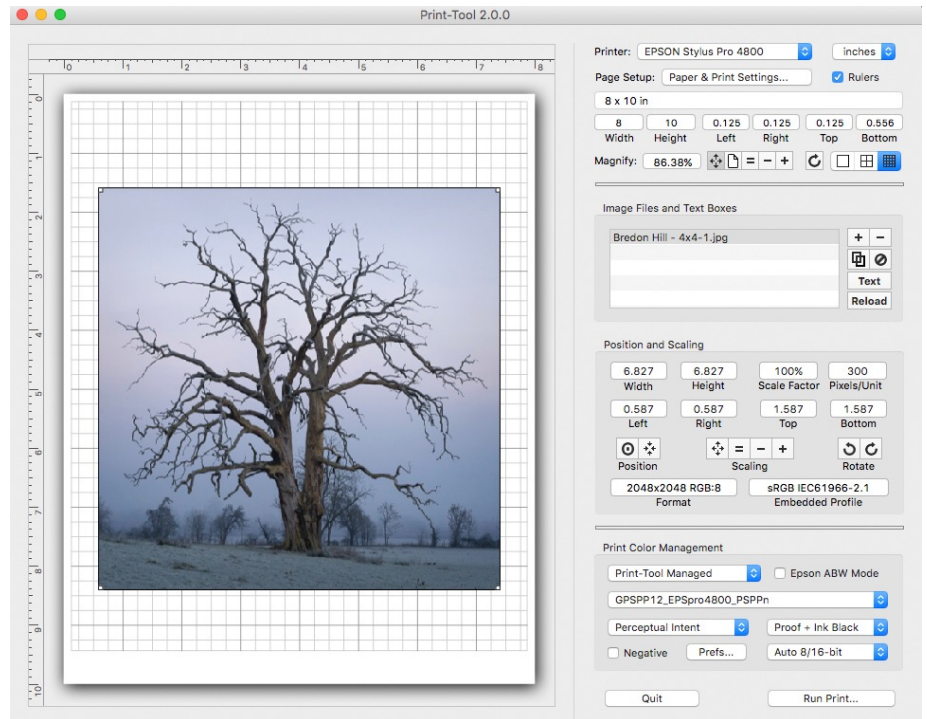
Print-Tool 2.0.0

0 1 2 3 4 5 6 7 8

0 1 2 3 4 5 6 7 8 9 10

Printer: EPSON Stylus Pro 4800
inches
Page Setup: Paper & Print Settings...
Rulers
8 x 10 in

| 8 | 10 | 0.125 | 0.125 | 0.125 | 0.556 |
|---|---|---|---|---|---|
| Width | Height | Left | Right | Top | Bottom |

Magnify: 86.38% = − +

Image Files and Text Boxes
Bredon Hill - 4x4-1.jpg
+ −
Text
Reload

Position and Scaling

| 6.827 | 6.827 | 100% | 300 |
|---|---|---|---|
| Width | Height | Scale Factor | Pixels/Unit |
| 0.587 | 0.587 | 1.587 | 1.587 |
| Left | Right | Top | Bottom |

Position
= − +
Scaling
Rotate

2048x2048 RGB:8
Format
sRGB IEC61966-2.1
Embedded Profile

Print Color Management
Print-Tool Managed
Epson ABW Mode
GPSPP12_EPSpro4800_PSPPn
Perceptual Intent
Proof + Ink Black
Negative
Prefs...
Auto 8/16-bit

Quit
Run Print...